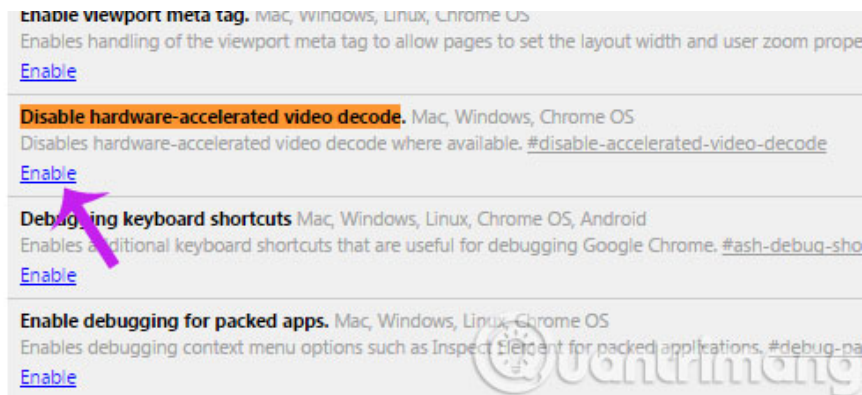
Enable viewport meta tag. Mac, Windows, Linux, Chrome OS
Enables handling of the viewport meta tag to allow pages to set the layout width and user zoom prope

Enable

Disable hardware-accelerated video decode. Mac, Windows, Chrome OS
Disables hardware-accelerated video decode where available. #disable-accelerated-video-decode

Enable

Debugging keyboard shortcuts Mac, Windows, Linux, Chrome OS, Android
Enables additional keyboard shortcuts that are useful for debugging Google Chrome. #ash-debug-sho

Enable

Enable debugging for packed apps. Mac, Windows, Linux, Chrome OS
Enables debugging context menu options such as Inspect Element for packed applications. #debug-pa

Enable

Quantrimang